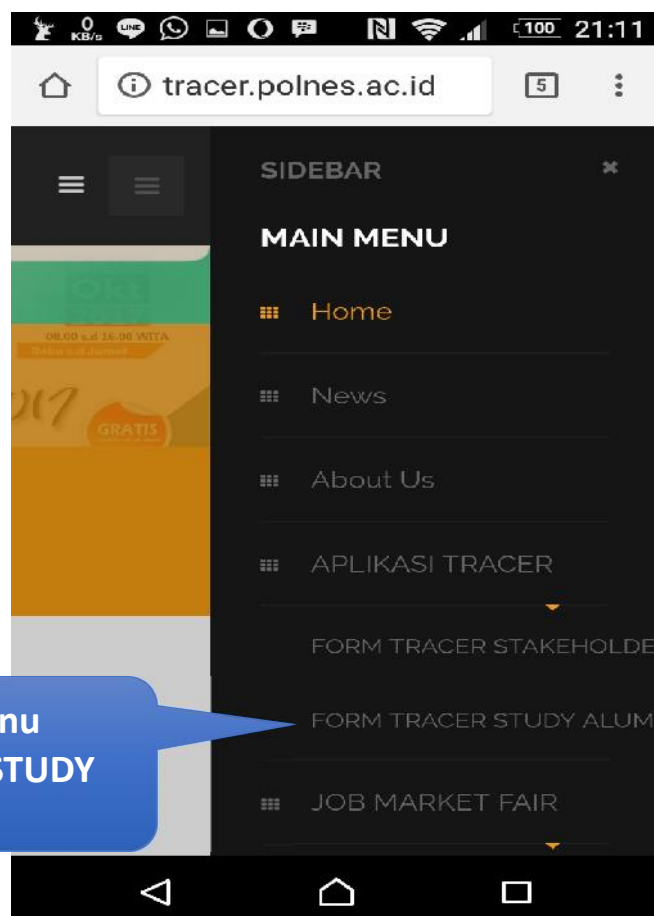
0 KB/s LINE 100 21:11

tracer.polnes.ac.id

5

SIDEBAR

MAIN MENU

Home

News

About Us

APLIKASI TRACER

FORM TRACER STAKEHOLDE

FORM TRACER STUDY ALUM

JOB MARKET FAIR

08.00 s.d 16.00 WITA

)17

GRATIS

nu

STUDY